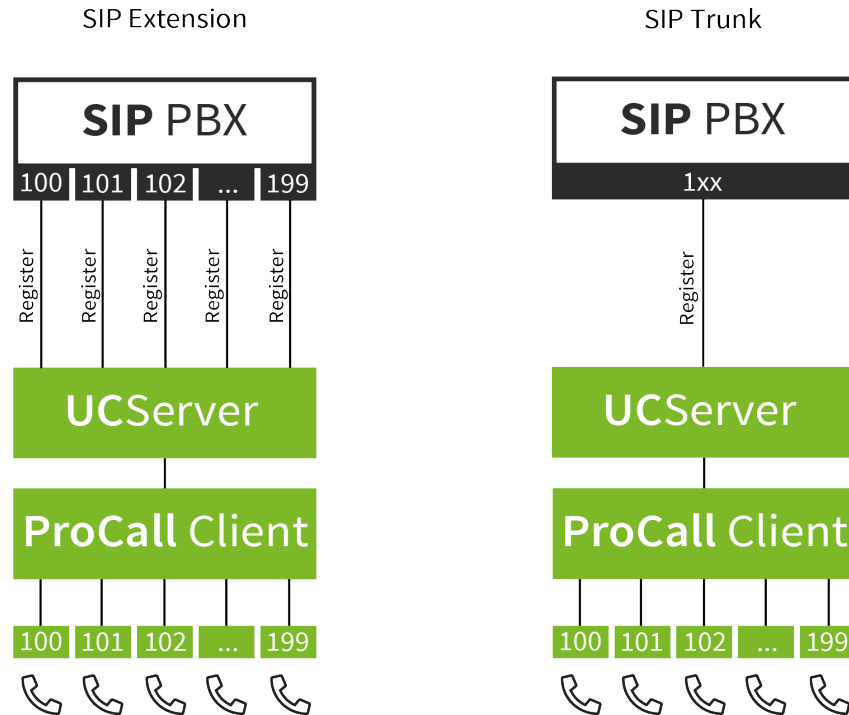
SIP Extension

SIP PBX

100 101 102 ... 199

Register Register Register Register Register

UCServer

ProCall Client

100 101 102 ... 199

SIP Trunk

SIP PBX

1xx

Register

UCServer

ProCall Client

100 101 102 ... 199